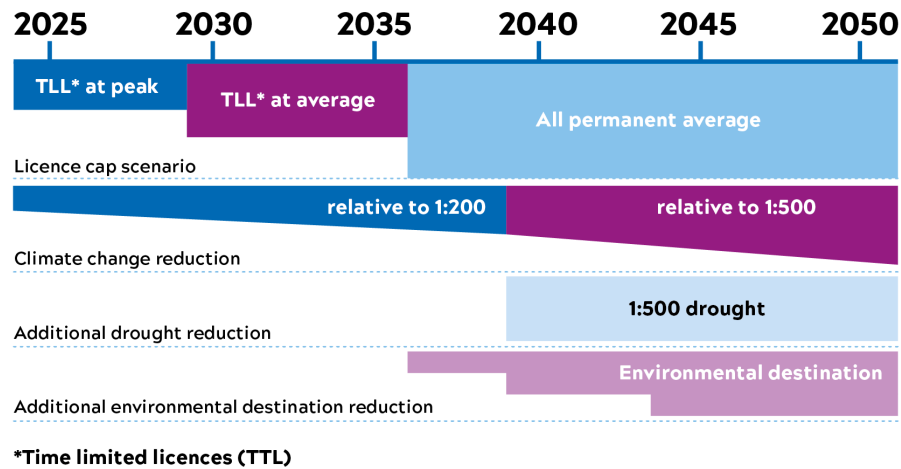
2025 2030 2035 2040 2045 2050

TLL* at peak

TLL* at average

All permanent average

Licence cap scenario

relative to 1:200

relative to 1:500

Climate change reduction

1:500 drought

Additional drought reduction

Environmental destination

Additional environmental destination reduction

*Time limited licences (TTL)